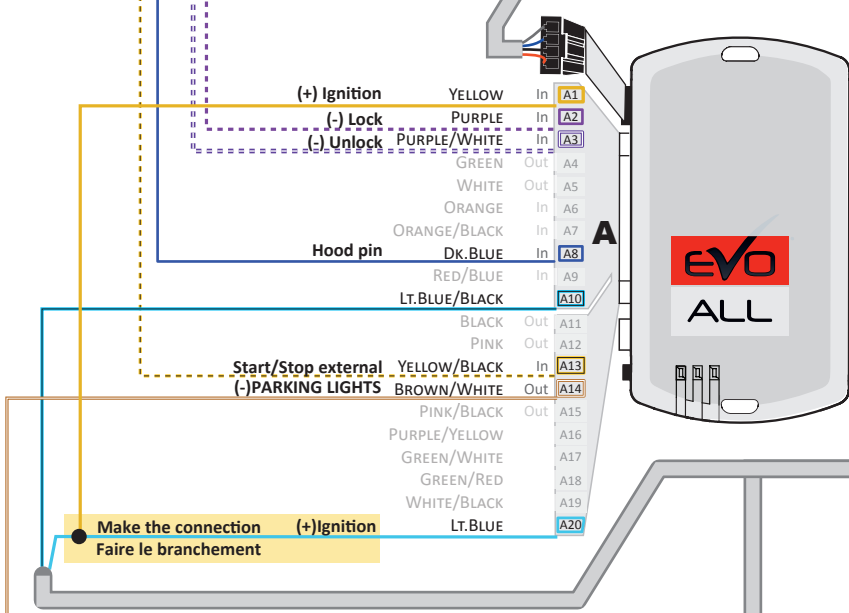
(+) Ignition YELLOW In A1
(-) Lock PURPLE In A2
(-) Unlock PURPLE/WHITE In A3
GREEN Out A4
WHITE Out A5
ORANGE In A6
ORANGE/BLACK In A7
Hood pin DK.BLUE In A8
RED/BLUE In A9
LT.BLUE/BLACK A10
BLACK Out A11
PINK Out A12
Start/Stop external YELLOW/BLACK In A13
(-)PARKING LIGHTS BROWN/WHITE Out A14
PINK/BLACK Out A15
PURPLE/YELLOW A16
GREEN/WHITE A17
GREEN/RED A18
WHITE/BLACK A19
Make the connection (+)Ignition LT.BLUE A20
Faire le branchement

A

EVO
ALL